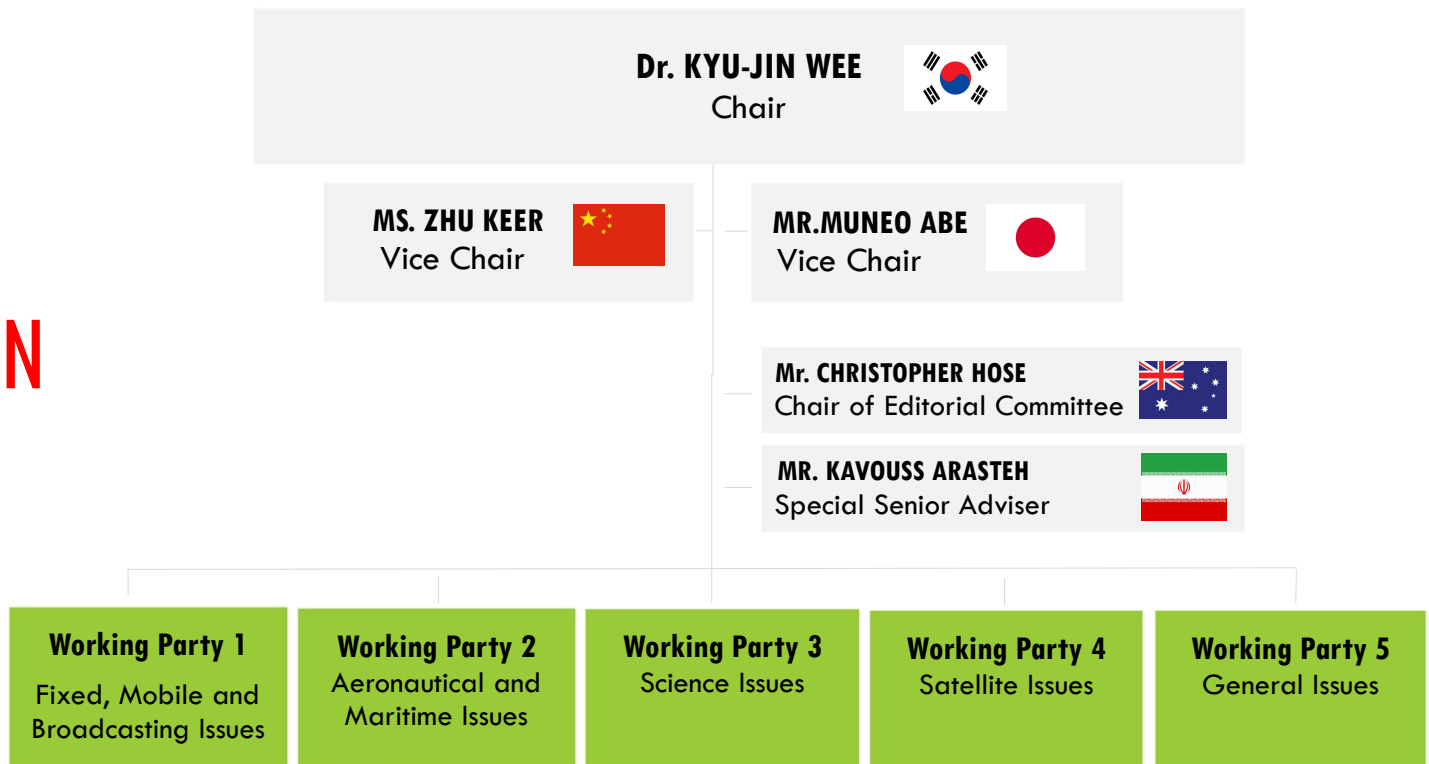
Dr. KYU-JIN WEE
Chair

MS. ZHU KEER
Vice Chair

MR.MUNEO ABE
Vice Chair

N

Mr. CHRISTOPHER HOSE
Chair of Editorial Committee

MR. KAVOUSS ARASTEH
Special Senior Adviser

Working Party 1
Fixed, Mobile and Broadcasting Issues

Working Party 2
Aeronautical and Maritime Issues

Working Party 3
Science Issues

Working Party 4
Satellite Issues

Working Party 5
General Issues